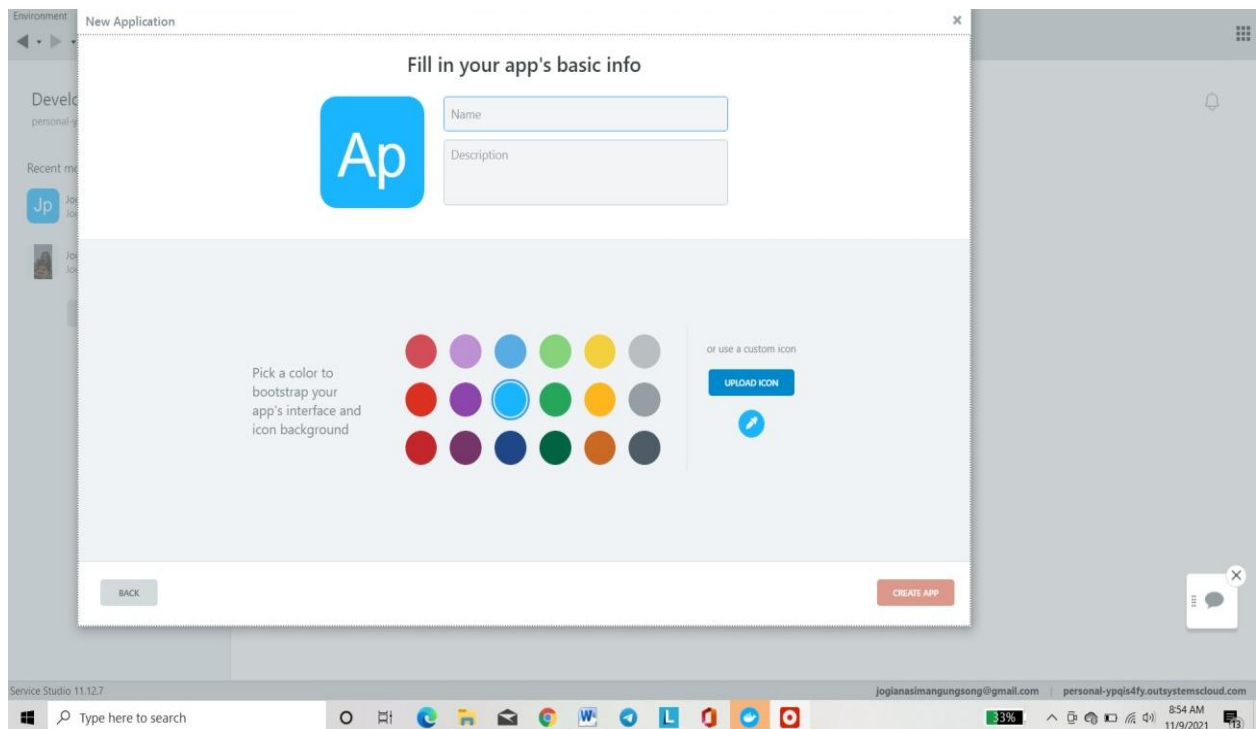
Environment

New Application

×

Fill in your app's basic info

Ap

Name

Description

Develo
personal-y

Recent m

Jp Jo
Jo

Jo
Jo

Pick a color to bootstrap your app's interface and icon background

or use a custom icon

UPLOAD ICON

BACK

CREATE APP

Service Studio 11.12.7

jogianasimangungsong@gmail.com | personal-ypqis4fy.outsystemscloud.com

Type here to search

33%

8:54 AM
11/9/2021

13